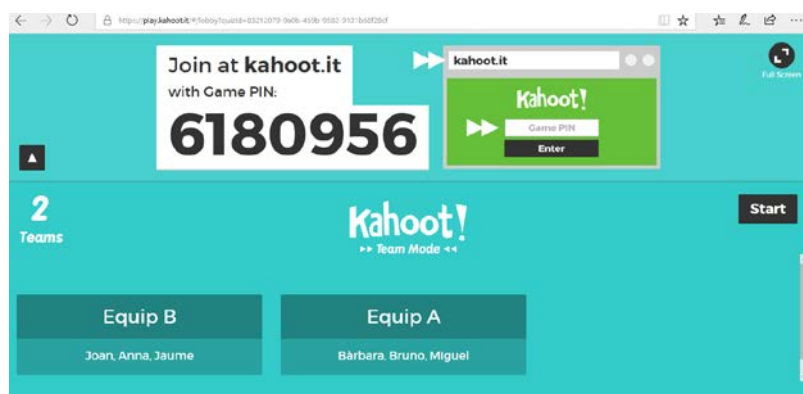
https://play.kahoot.it/#/lobby?quizId=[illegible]

Join at kahoot.it
with Game PIN:
6180956

kahoot.it
Kahoot!
Game PIN
Enter

Full Screen

2
Teams

Kahoot!
►► Team Mode ◄◄

Start

Equip B
Joan, Anna, Jaume

Equip A
Bàrbara, Bruno, Miguel